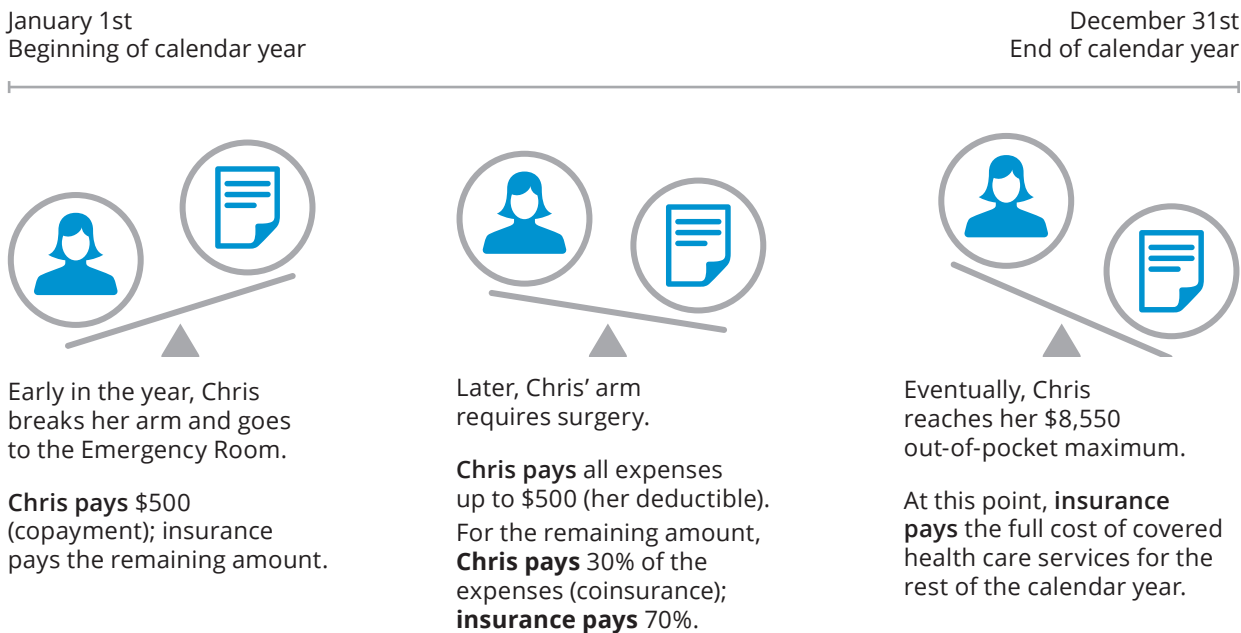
January 1st
Beginning of calendar year

December 31st
End of calendar year

Early in the year, Chris breaks her arm and goes to the Emergency Room.

**Chris pays** \$500 (copayment); insurance pays the remaining amount.

Later, Chris' arm requires surgery.

**Chris pays** all expenses up to \$500 (her deductible).

For the remaining amount, **Chris pays** 30% of the expenses (coinsurance); **insurance pays** 70%.

Eventually, Chris reaches her \$8,550 out-of-pocket maximum.

At this point, **insurance pays** the full cost of covered health care services for the rest of the calendar year.